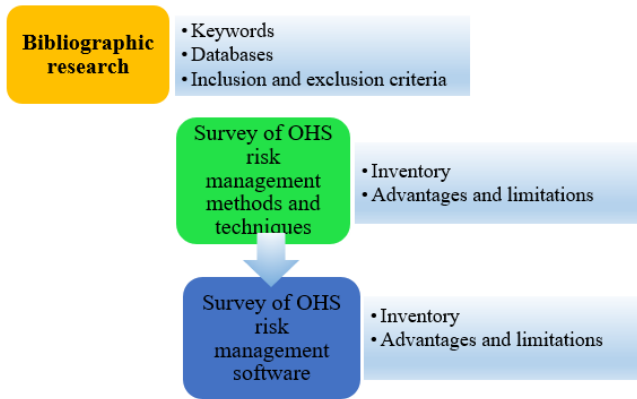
Bibliographic research

• Keywords
• Databases
• Inclusion and exclusion criteria

Survey of OHS risk management methods and techniques

• Inventory
• Advantages and limitations

Survey of OHS risk management software

• Inventory
• Advantages and limitations